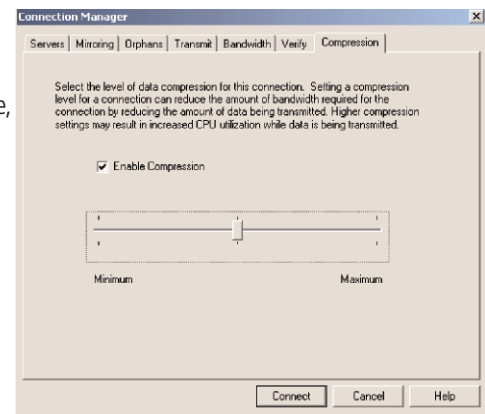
Connection Manager

Servers | Mirroring | Orphans | Transmit | Bandwidth | Verify | Compression

e,

Select the level of data compression for this connection. Setting a compression level for a connection can reduce the amount of bandwidth required for the connection by reducing the amount of data being transmitted. Higher compression settings may result in increased CPU utilization while data is being transmitted.

Enable Compression

Minimum

Maximum

Connect

Cancel

Help